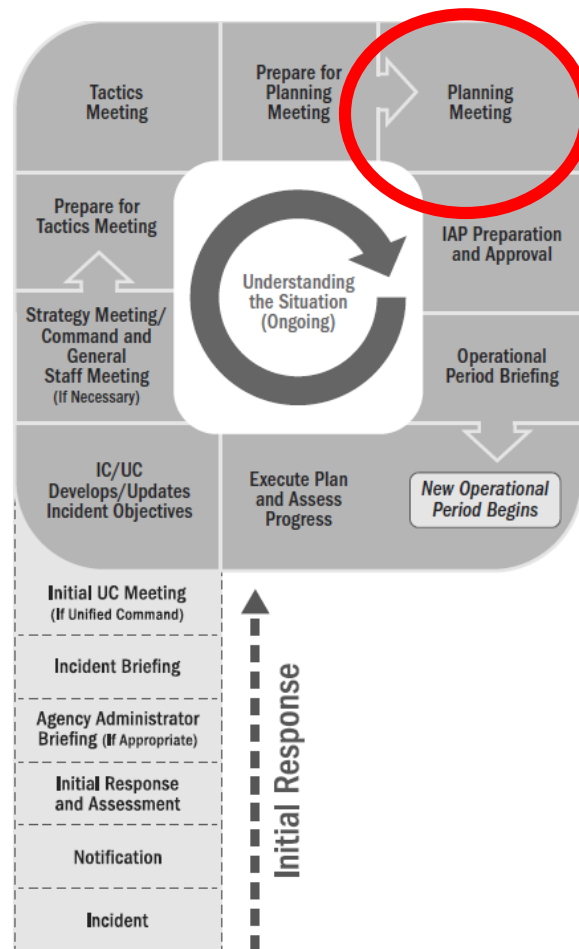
Tactics Meeting

Prepare for Planning Meeting

Planning Meeting

Prepare for Tactics Meeting

Understanding the Situation (Ongoing)

IAP Preparation and Approval

Strategy Meeting/ Command and General Staff Meeting (If Necessary)

Operational Period Briefing

IC/UC Develops/Updates Incident Objectives

Execute Plan and Assess Progress

New Operational Period Begins

Initial UC Meeting (If Unified Command)

Incident Briefing

Agency Administrator Briefing (If Appropriate)

Initial Response and Assessment

Notification

Incident

Initial Response